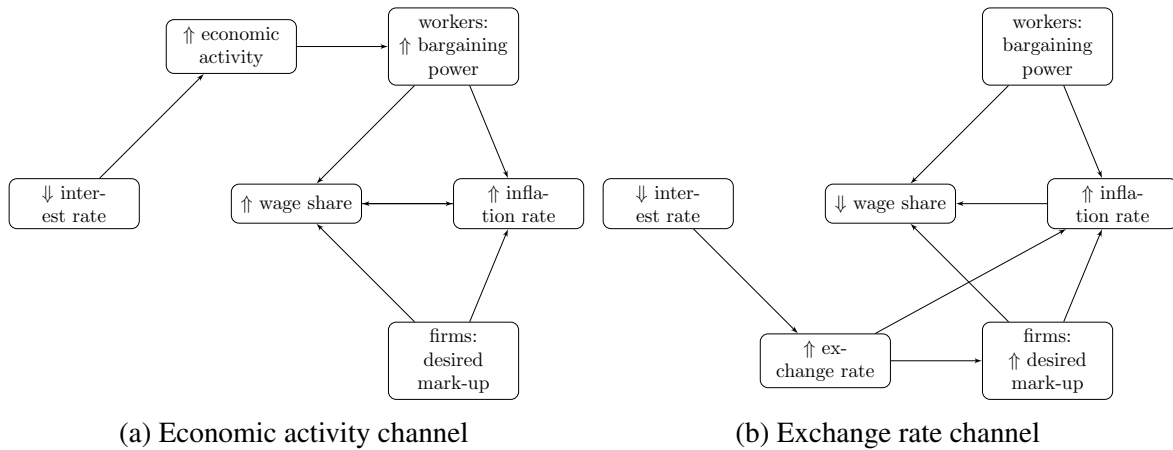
$\Uparrow$ economic activity

workers: $\Uparrow$ bargaining power

$\Downarrow$ interest rate

$\Uparrow$ wage share

$\Uparrow$ inflation rate

firms: desired mark-up

(a) Economic activity channel

workers: bargaining power

$\Downarrow$ interest rate

$\Downarrow$ wage share

$\Uparrow$ inflation rate

$\Uparrow$ exchange rate

firms: $\Uparrow$ desired mark-up

(b) Exchange rate channel